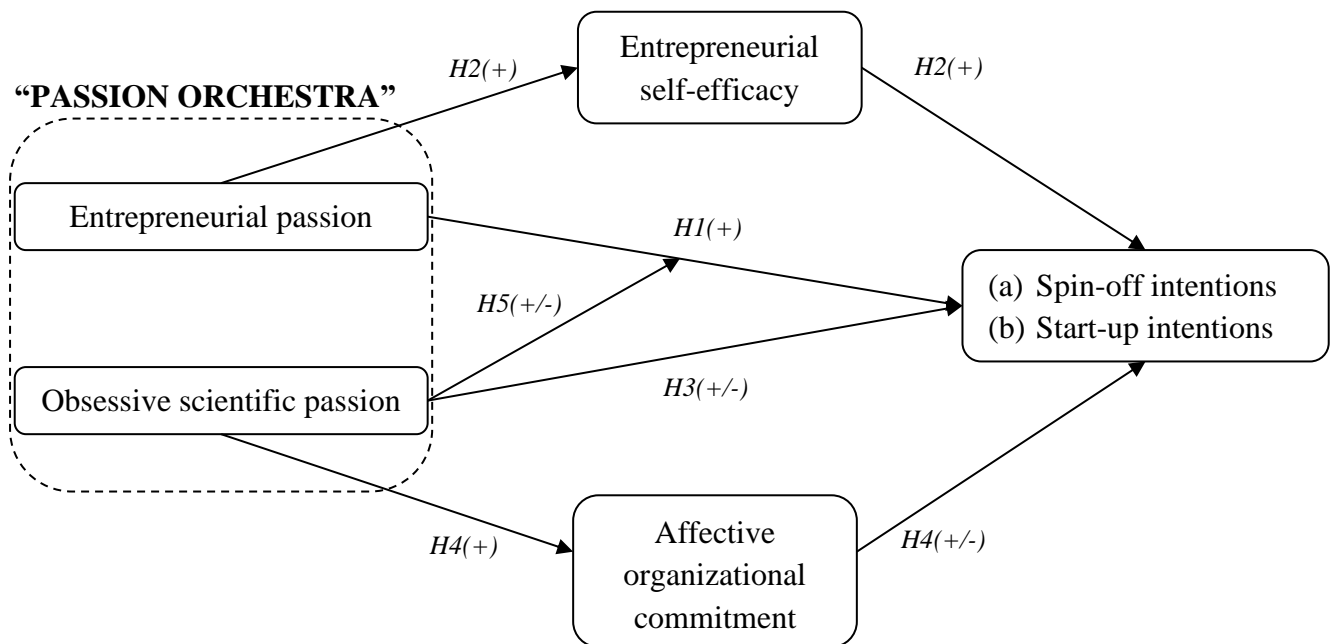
"PASSION ORCHESTRA"

H2(+)

Entrepreneurial self-efficacy

H2(+)

Entrepreneurial passion

H1(+)

H5(+/-)

(a) Spin-off intentions
(b) Start-up intentions

Obsessive scientific passion

H3(+/-)

H4(+)

Affective organizational commitment

H4(+/-)